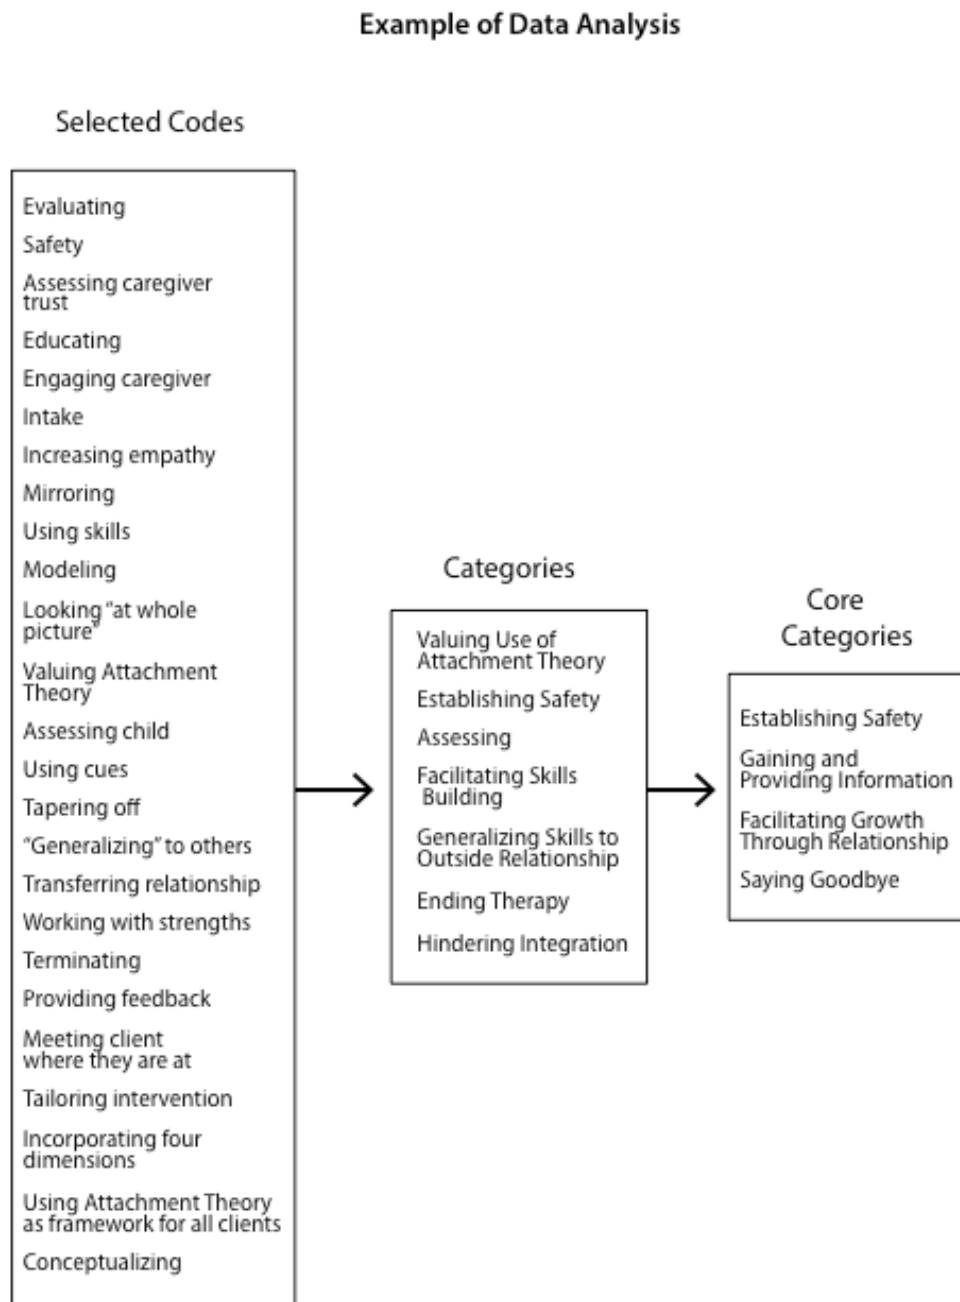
Example of Data Analysis

Selected Codes

Evaluating
Safety
Assessing caregiver trust
Educating
Engaging caregiver
Intake
Increasing empathy
Mirroring
Using skills
Modeling
Looking "at whole picture"
Valuing Attachment Theory
Assessing child
Using cues
Tapering off
"Generalizing" to others
Transferring relationship
Working with strengths
Terminating
Providing feedback
Meeting client where they are at
Tailoring intervention
Incorporating four dimensions
Using Attachment Theory as framework for all clients
Conceptualizing

Categories

Valuing Use of Attachment Theory
Establishing Safety
Assessing
Facilitating Skills Building
Generalizing Skills to Outside Relationship
Ending Therapy
Hindering Integration

Core Categories

Establishing Safety
Gaining and Providing Information
Facilitating Growth Through Relationship
Saying Goodbye